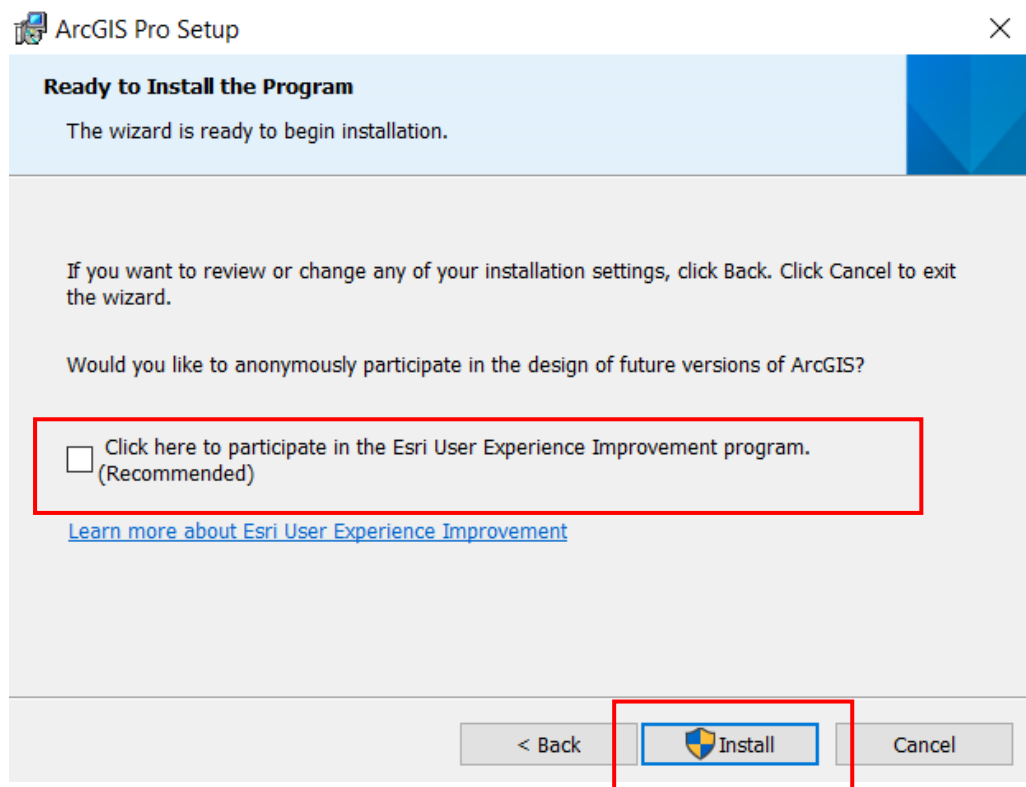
ArcGIS Pro Setup

Ready to Install the Program

The wizard is ready to begin installation.

If you want to review or change any of your installation settings, click Back. Click Cancel to exit the wizard.

Would you like to anonymously participate in the design of future versions of ArcGIS?

Click here to participate in the Esri User Experience Improvement program. (Recommended)

Learn more about Esri User Experience Improvement

< Back

Install

Cancel